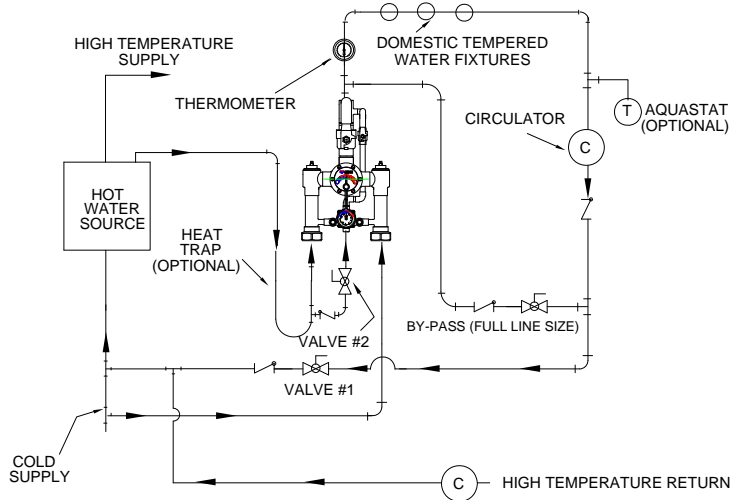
HIGH TEMPERATURE SUPPLY

DOMESTIC TEMPERED WATER FIXTURES

THERMOMETER

T AQUASTAT (OPTIONAL)

CIRCULATOR

C

HOT WATER SOURCE

HEAT TRAP (OPTIONAL)

BY-PASS (FULL LINE SIZE)

VALVE #2

VALVE #1

COLD SUPPLY

C HIGH TEMPERATURE RETURN